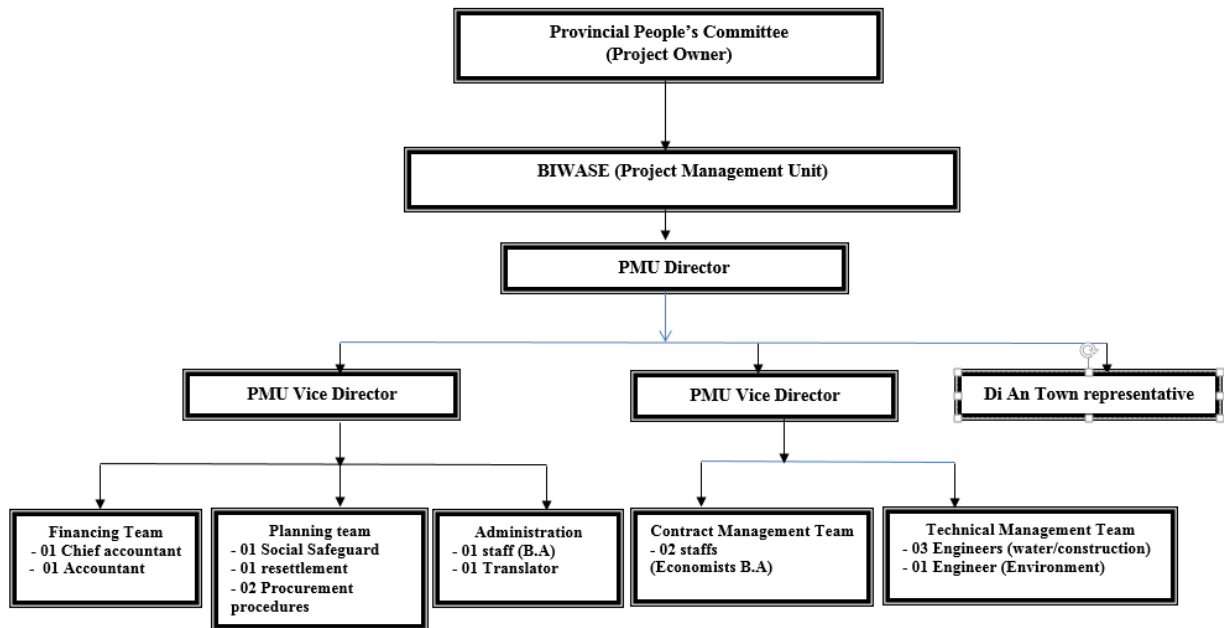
Provincial People's Committee
(Project Owner)

BIWASE (Project Management Unit)

PMU Director

PMU Vice Director

PMU Vice Director

Di An Town representative

Financing Team
- 01 Chief accountant
- 01 Accountant

Planning team
- 01 Social Safeguard
- 01 resettlement
- 02 Procurement procedures

Administration
- 01 staff (B.A)
- 01 Translator

Contract Management Team
- 02 staffs
(Economists B.A)

Technical Management Team
- 03 Engineers (water/construction)
- 01 Engineer (Environment)